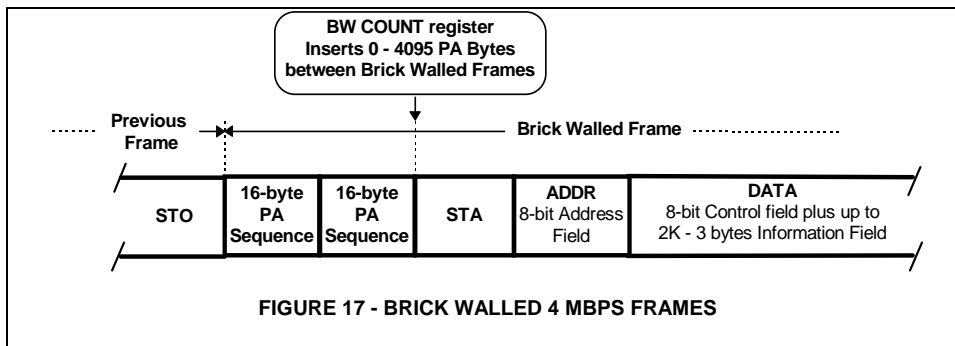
BW COUNT register
Inserts 0 - 4095 PA Bytes
between Brick Walled Frames

Previous Frame

Brick Walled Frame

| STO | 16-byte PA Sequence | 16-byte PA Sequence | STA | ADDR 8-bit Address Field | DATA 8-bit Control field plus up to 2K - 3 bytes Information Field |
|---|---|---|---|---|---|

FIGURE 17 - BRICK WALLED 4 MBPS FRAMES